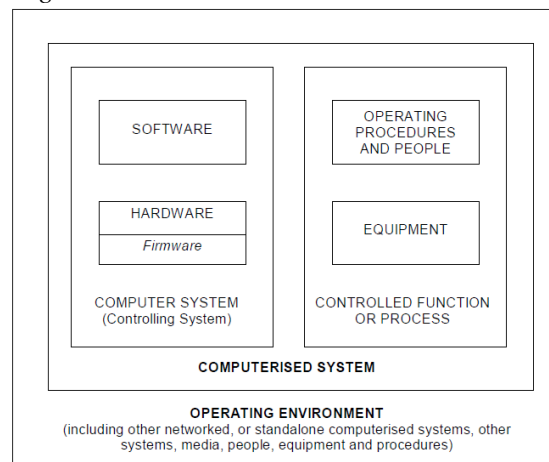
SOFTWARE

HARDWARE

Firmware

COMPUTER SYSTEM
(Controlling System)

OPERATING PROCEDURES AND PEOPLE

EQUIPMENT

CONTROLLED FUNCTION OR PROCESS

COMPUTERISED SYSTEM

OPERATING ENVIRONMENT
(including other networked, or standalone computerised systems, other systems, media, people, equipment and procedures)